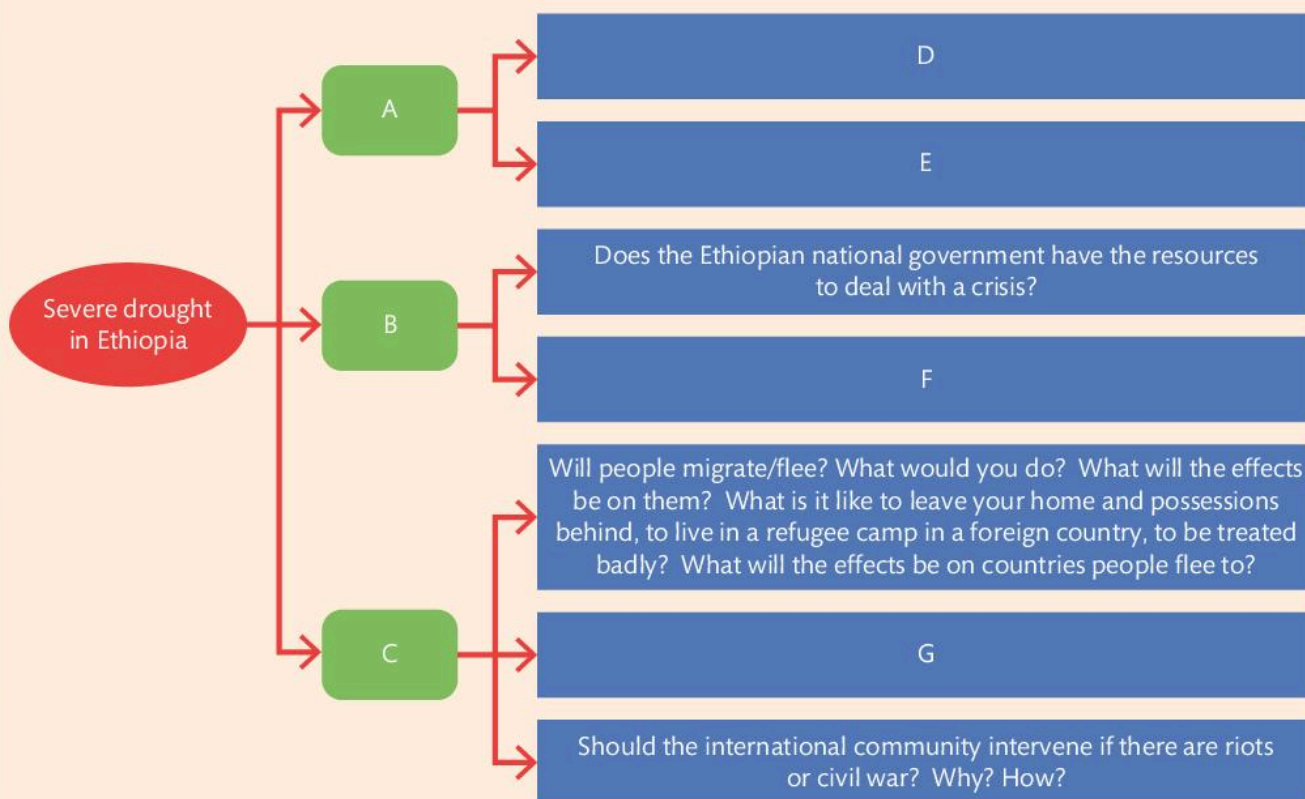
Severe drought in Ethiopia

A

D

E

B

Does the Ethiopian national government have the resources to deal with a crisis?

F

C

Will people migrate/flee? What would you do? What will the effects be on them? What is it like to leave your home and possessions behind, to live in a refugee camp in a foreign country, to be treated badly? What will the effects be on countries people flee to?

G

Should the international community intervene if there are riots or civil war? Why? How?